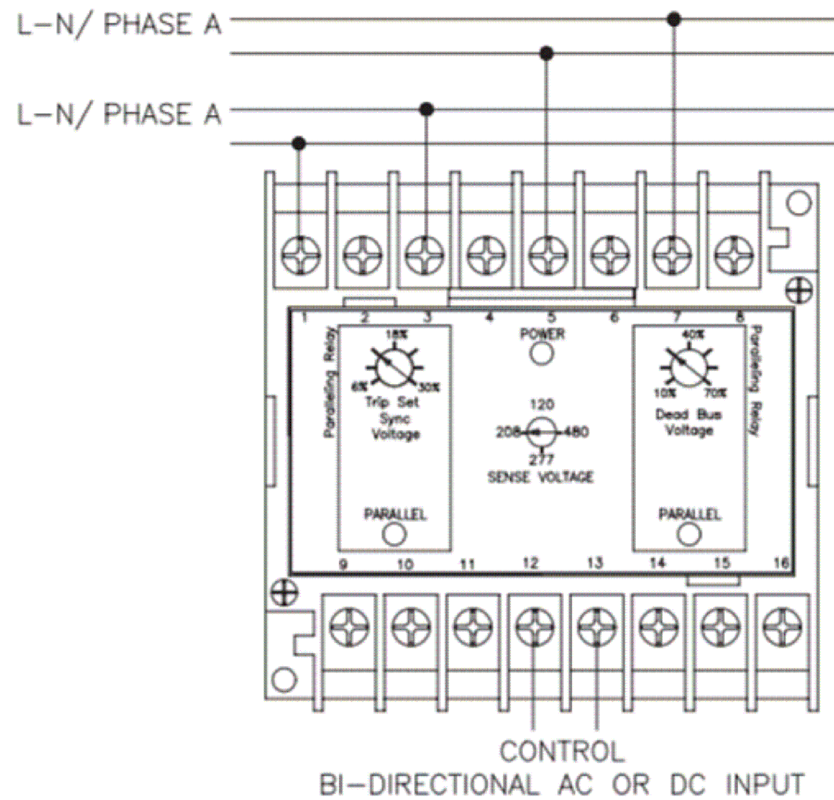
L-N/ PHASE A

L-N/ PHASE A

1 2 3 4 5 6 7 8

Paralleling Relay

18%
6%
30%
Trip Set Sync Voltage

PARALLEL

POWER

120
208
480
277
SENSE VOLTAGE

40%
10%
70%
Dead Bus Voltage

PARALLEL

Paralleling Relay

9 10 11 12 13 14 15 16

CONTROL
BI-DIRECTIONAL AC OR DC INPUT